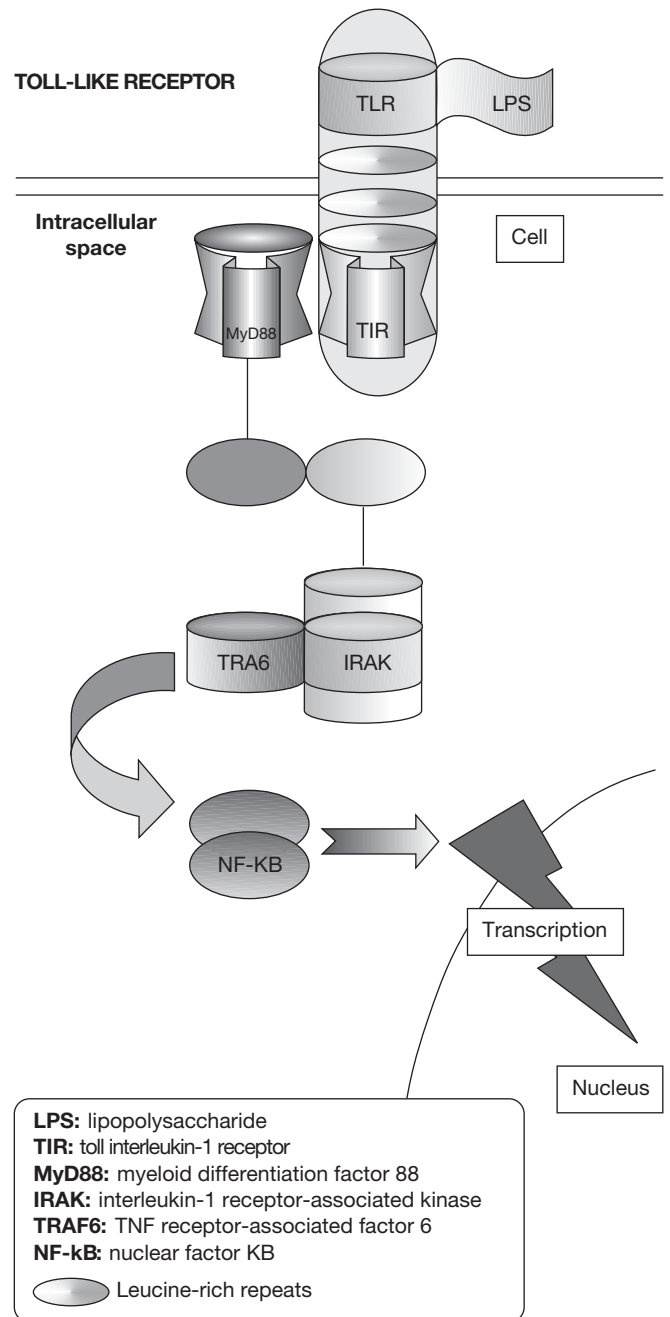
TOLL-LIKE RECEPTOR

TLR

LPS

Intracellular space

Cell

MyD88

TIR

TRA6

IRAK

NF-KB

Transcription

Nucleus

LPS: lipopolysaccharide
TIR: toll interleukin-1 receptor
MyD88: myeloid differentiation factor 88
IRAK: interleukin-1 receptor-associated kinase
TRAF6: TNF receptor-associated factor 6
NF-kB: nuclear factor KB

Leucine-rich repeats